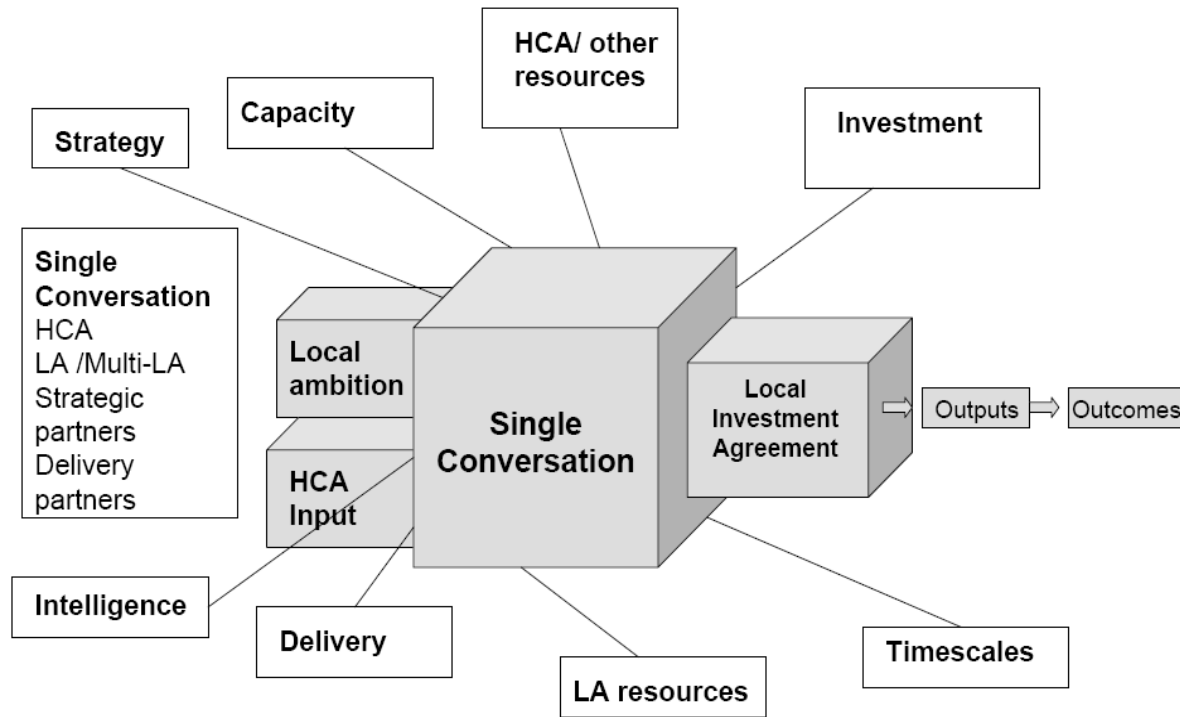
HCA/ other resources

Capacity

Strategy

Investment

Single Conversation
HCA
LA /Multi-LA
Strategic partners
Delivery partners

Local ambition

HCA Input

Single Conversation

Local Investment Agreement

Outputs

Outcomes

Intelligence

Delivery

LA resources

Timescales